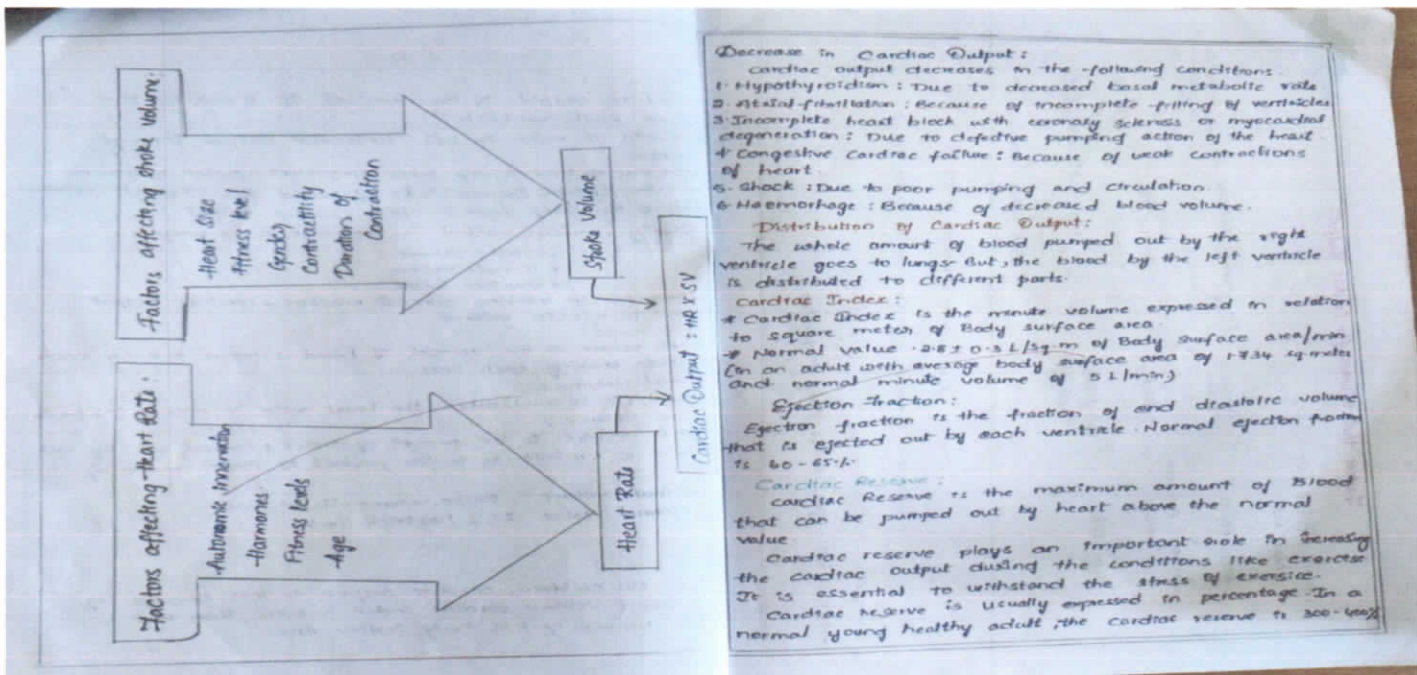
Factors affecting Heart Rate:
Autonomic innervation
Harmones
Fitness levels
Age

Heart Rate

Factors affecting stroke volume:
Heart Size
Fitness level
Gender
Contractility
Duration of Contraction

Stroke Volume

Cardiac Output : HR x SV

Decrease in Cardiac Output:
Cardiac output decreases in the following conditions.
1. Hypothyroidism : Due to decreased basal metabolic rate
2. Atrial fibrillation : Because of incomplete filling of ventricles
3. Incomplete heart block with coronary sclerosis or myocardial degeneration : Due to defective pumping action of the heart.
4. Congestive Cardiac failure : Because of weak contractions of heart.
5. Shock : Due to poor pumping and circulation.
6. Haemorrhage : Because of decreased blood volume.

Distribution of Cardiac Output:
The whole amount of blood pumped out by the right ventricle goes to lungs. But, the blood by the left ventricle is distributed to different parts.

Cardiac Index:
* Cardiac Index is the minute volume expressed in relation to square meter of Body surface area.
* Normal value : 2.8 ± 0.3 L/sq.m of Body surface area/min (In an adult with average body surface area of 1.734 sq.meter and normal minute volume of 5 L/min)

Ejection Fraction:
Ejection fraction is the fraction of end diastolic volume that is ejected out by each ventricle. Normal ejection fraction is 60 - 65%.

Cardiac Reserve:
Cardiac Reserve is the maximum amount of Blood that can be pumped out by heart above the normal value.
Cardiac reserve plays an important role in increasing the cardiac output during the conditions like exercise. It is essential to withstand the stress of exercise.
Cardiac Reserve is usually expressed in percentage. In a normal young healthy adult, the cardiac reserve is 300-400%